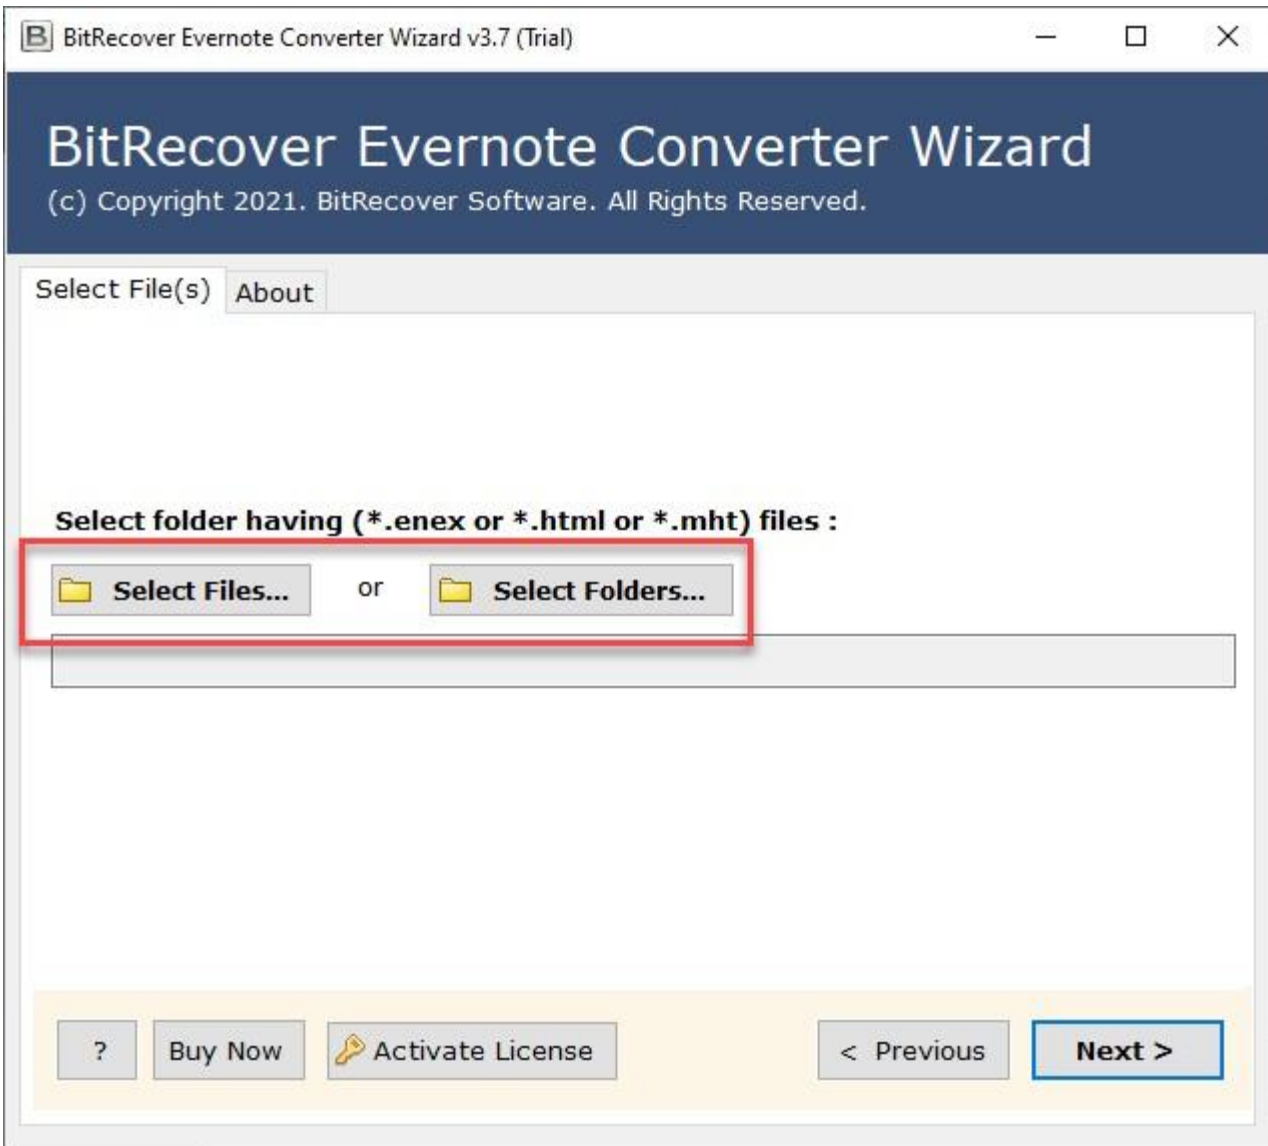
B BitRecover Evernote Converter Wizard v3.7 (Trial)

BitRecover Evernote Converter Wizard
(c) Copyright 2021. BitRecover Software. All Rights Reserved.

Select File(s) About

Select folder having (*.enex or *.html or *.mht) files :

Select Files... or Select Folders...

? Buy Now Activate License < Previous Next >